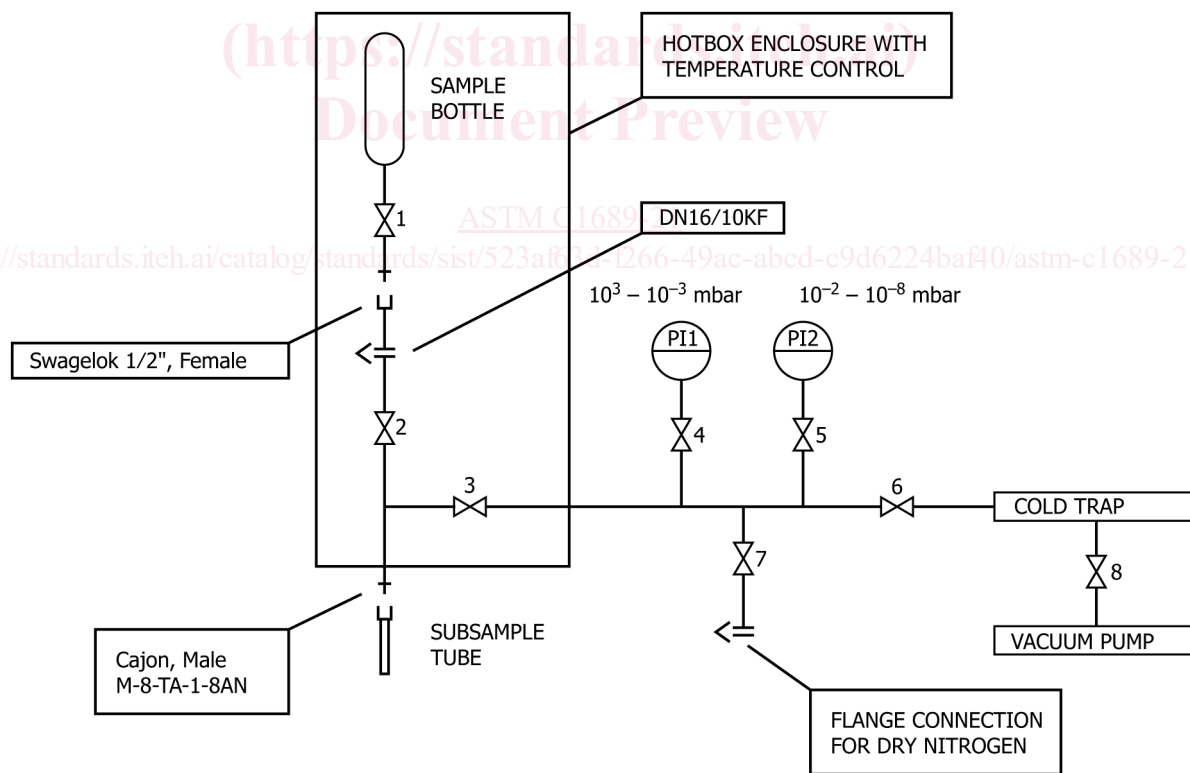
(https://standards.iteh.ai)
Document Preview

HOTBOX ENCLOSURE WITH TEMPERATURE CONTROL

SAMPLE BOTTLE

1

ASTM C1689-2

DN16/10KF

https://standards.iteh.ai/catalog/standards/sist/523af63d-f266-49ac-abcd-c9d6224baf40/astm-c1689-2

$10^3 - 10^{-3}$ mbar

$10^{-2} - 10^{-8}$ mbar

Swagelok 1/2", Female

PI1

PI2

2

4

5

3

6

COLD TRAP

7

8

SUBSAMPLE TUBE

VACUUM PUMP

Cajon, Male M-8-TA-1-8AN

FLANGE CONNECTION FOR DRY NITROGEN